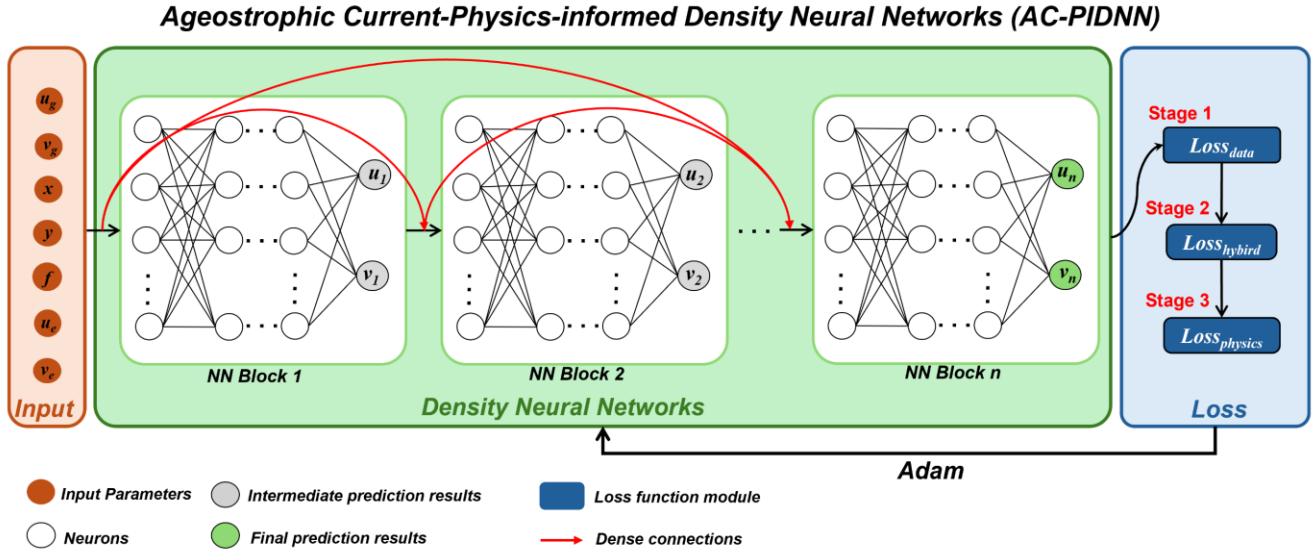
Ageostrophic Current-Physics-informed Density Neural Networks (AC-PIDNN)

$u_g$
$v_g$
$x$
$y$
$f$
$u_e$
$v_e$
Input

$u_1$
$v_1$
NN Block 1

$u_2$
$v_2$
NN Block 2

$u_n$
$v_n$
NN Block n

Density Neural Networks

Stage 1
$Loss_{data}$
Stage 2
$Loss_{hybird}$
Stage 3
$Loss_{physics}$
Loss

Adam

Input Parameters
Intermediate prediction results
Loss function module
Neurons
Final prediction results
Dense connections